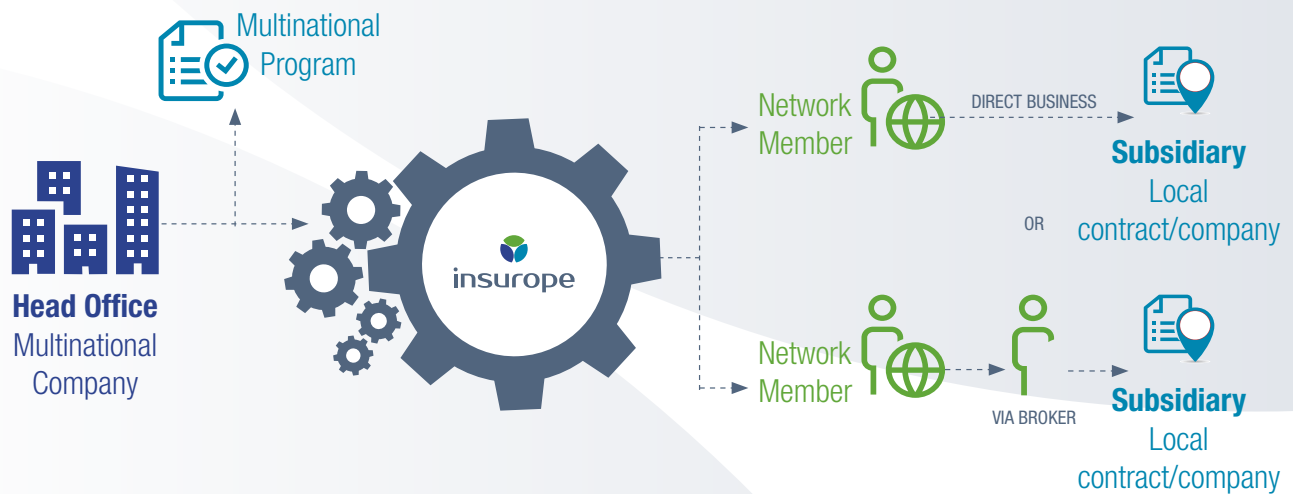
Multinational Program

Head Office
Multinational Company

insurope

Network Member

DIRECT BUSINESS

Subsidiary
Local contract/company

OR

Network Member

VIA BROKER

Subsidiary
Local contract/company